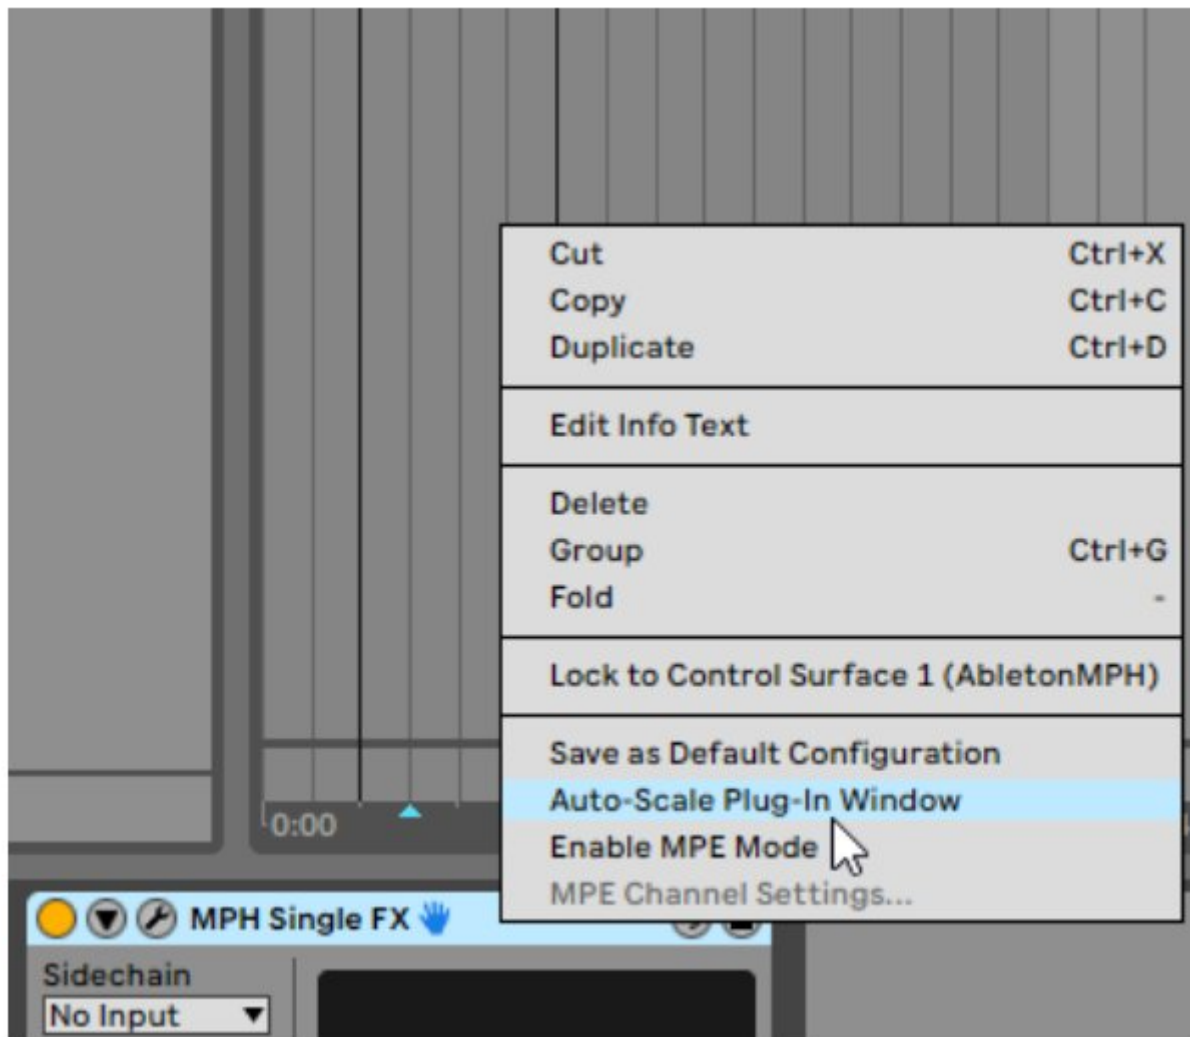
0:00

Cut Ctrl+X
Copy Ctrl+C
Duplicate Ctrl+D

Edit Info Text

Delete
Group Ctrl+G
Fold -

Lock to Control Surface 1 (AbletonMPH)

Save as Default Configuration
Auto-Scale Plug-In Window
Enable MPE Mode
MPE Channel Settings...

MPH Single FX

Sidechain
No Input